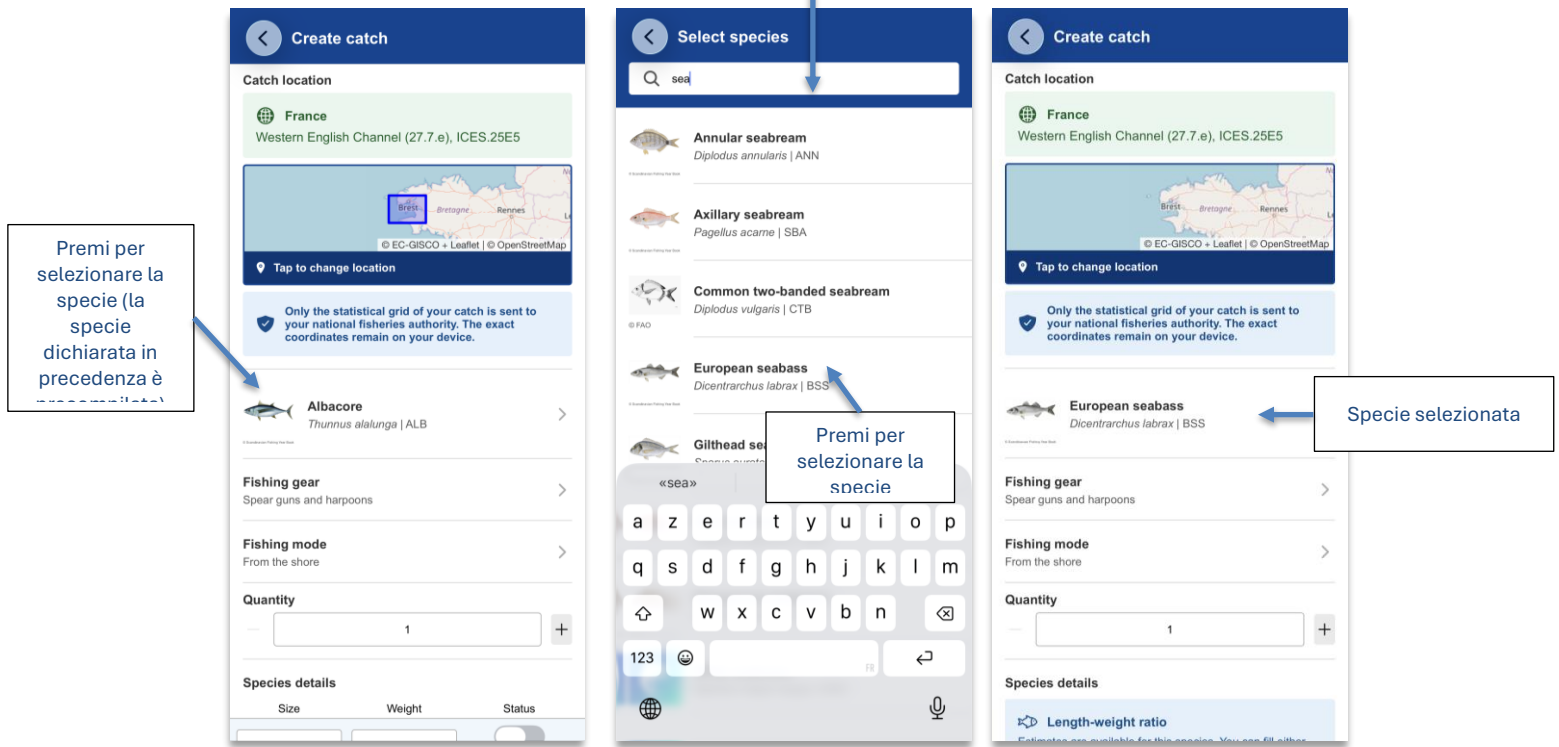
Premi per selezionare la specie (la specie dichiarata in precedenza è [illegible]

Create catch

Catch location

France
Western English Channel (27.7.e), ICES.25E5

Brest
Bretagne
Rennes
© EC-GISCO + Leaflet | © OpenStreetMap

Tap to change location

Only the statistical grid of your catch is sent to your national fisheries authority. The exact coordinates remain on your device.

Albacore
Thunnus alalunga | ALB

Fishing gear
Spear guns and harpoons

Fishing mode
From the shore

Quantity
1

Species details

Size
Weight
Status

Select species

sea

Annular seabream
Diplodus annularis | ANN

Axillary seabream
Pagellus acarne | SBA

Common two-banded seabream
Diplodus vulgaris | CTB

© FAO

European seabass
Dicentrarchus labrax | BSS

Gilthead sea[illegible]

Premi per selezionare la specie

«sea»

a z e r t y u i o p
q s d f g h j k l m
w x c v b n
123
FR

Create catch

Catch location

France
Western English Channel (27.7.e), ICES.25E5

Brest
Bretagne
Rennes
© EC-GISCO + Leaflet | © OpenStreetMap

Tap to change location

Only the statistical grid of your catch is sent to your national fisheries authority. The exact coordinates remain on your device.

European seabass
Dicentrarchus labrax | BSS

Specie selezionata

Fishing gear
Spear guns and harpoons

Fishing mode
From the shore

Quantity
1

Species details

Length-weight ratio
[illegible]